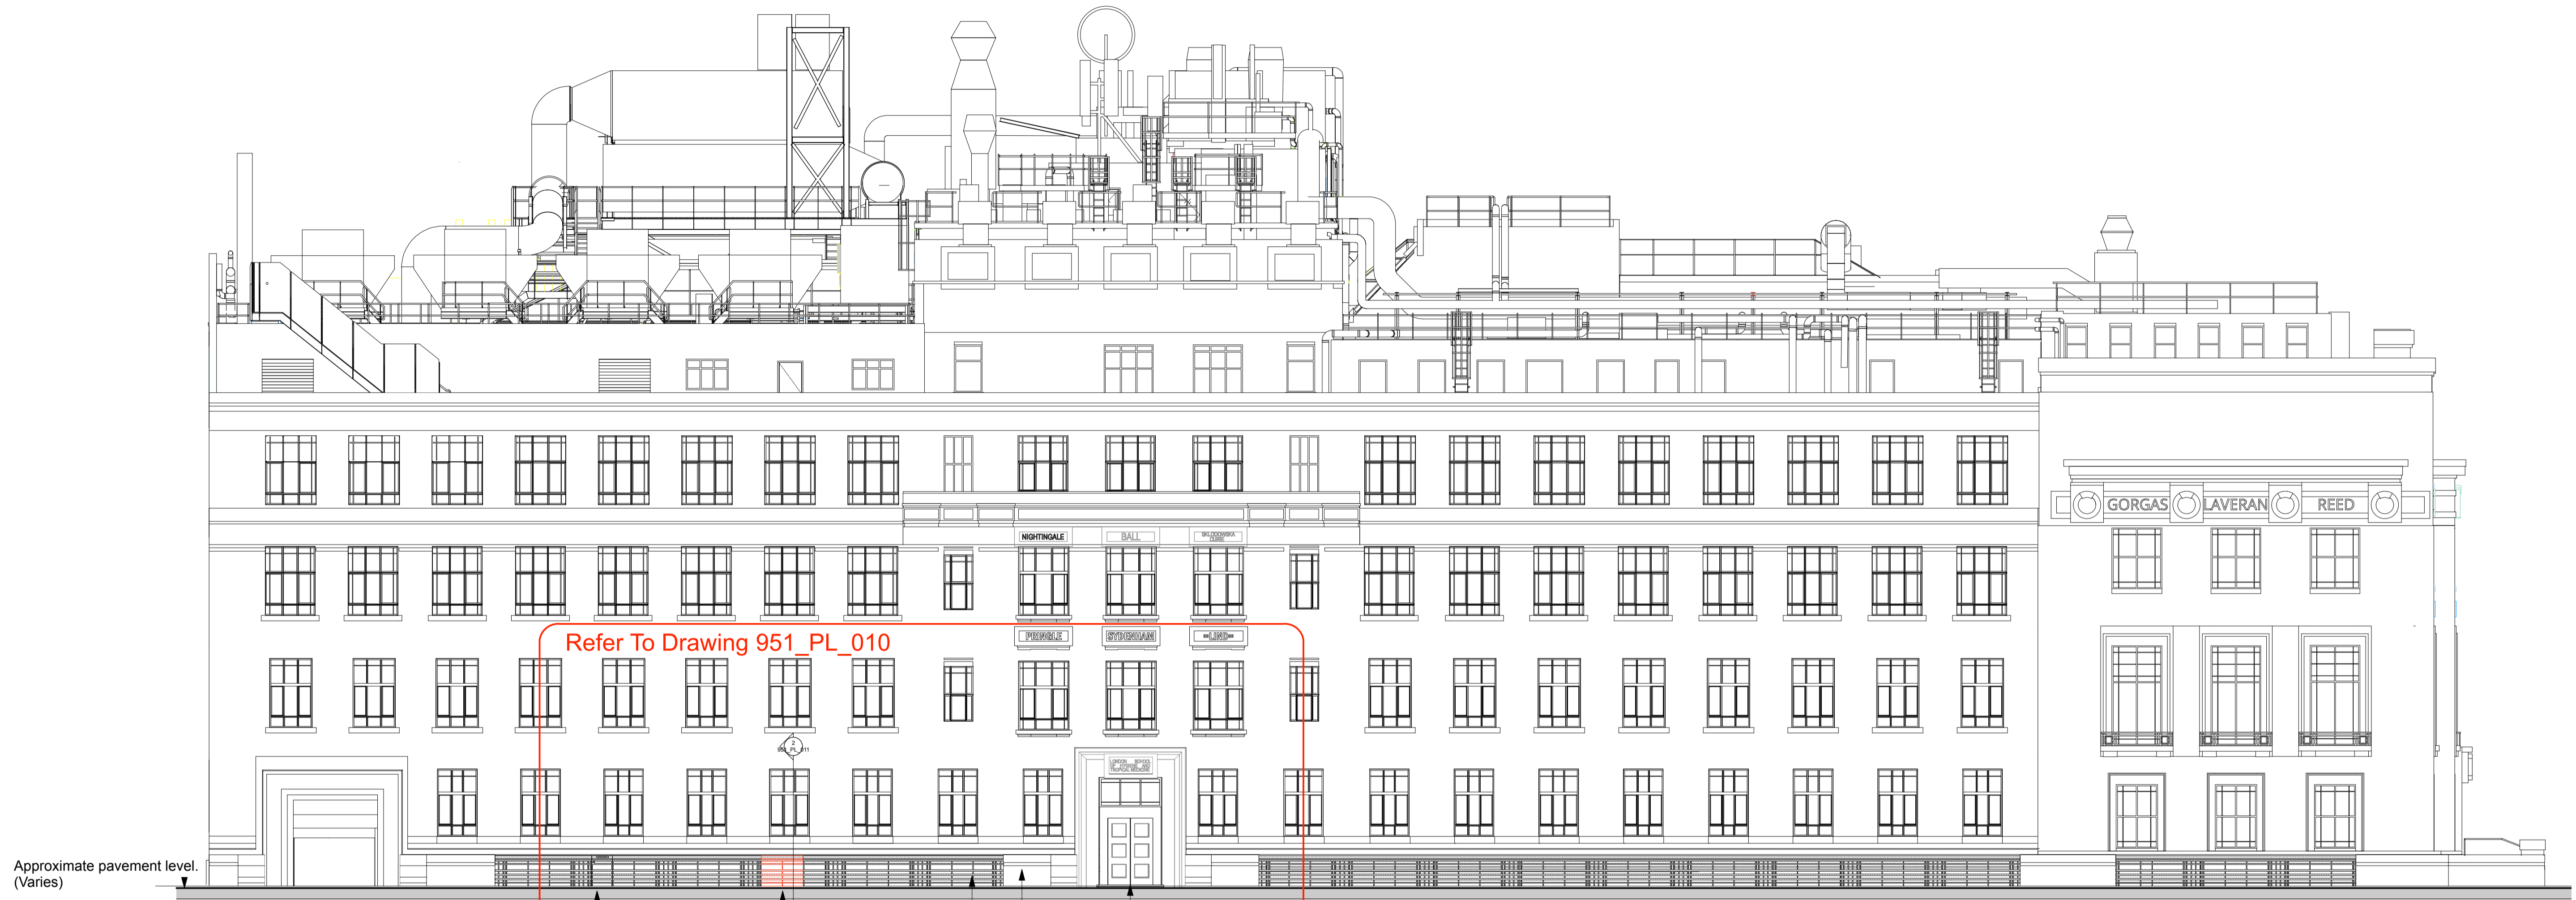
GORGAS LAVERAN REED

NIGHTINGALE BALL SKLODOWSKA CURIE

Refer To Drawing 951_PL_010

PRINGLE SYDENHAM LIND

LONDON SCHOOL OF HYGIENE AND TROPICAL MEDICINE

2
951_PL_011

Approximate pavement level.
(Varies)